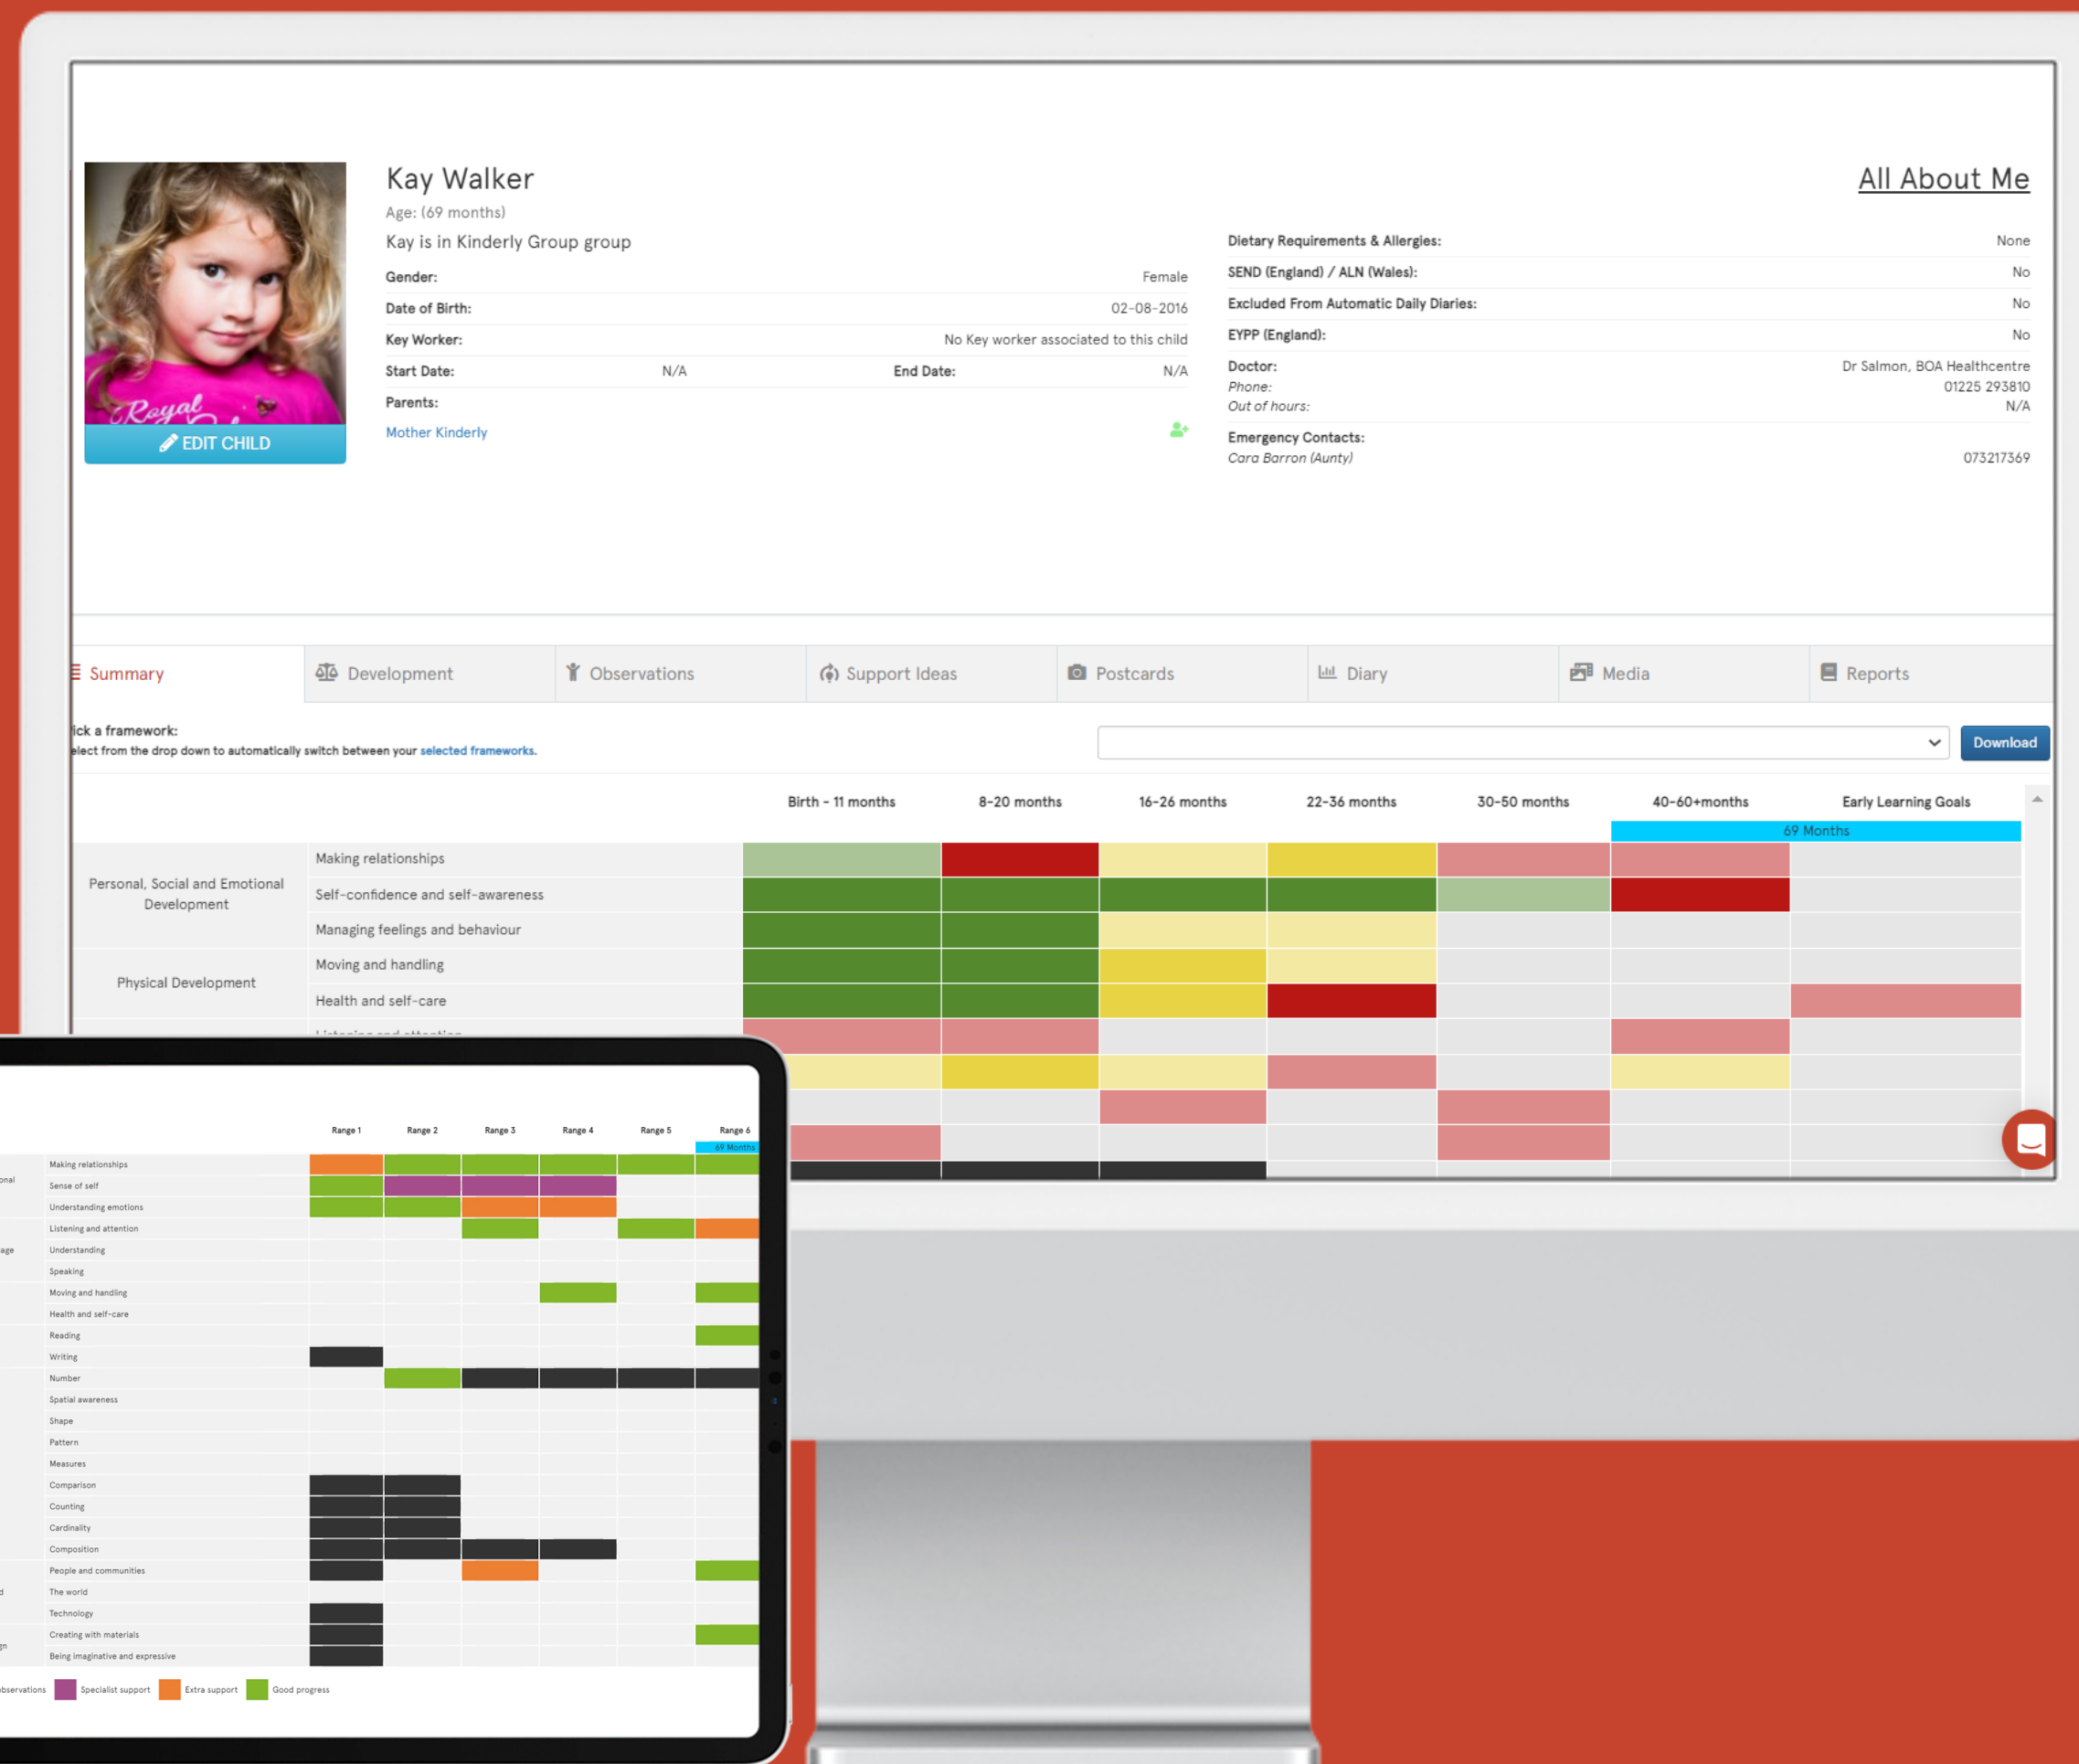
Royal

EDIT CHILD

Kay Walker

Age: (69 months)

Kay is in Kinderly Group group

All About Me

| Gender: | Female |
|---|---|
| Date of Birth: | 02-08-2016 |
| Key Worker: | No Key worker associated to this child |

Start Date: N/A End Date: N/A

Parents:

Mother Kinderly

| Dietary Requirements & Allergies: | None |
|---|---|
| SEND (England) / ALN (Wales): | No |
| Excluded From Automatic Daily Diaries: | No |
| EYPP (England): | No |

Doctor: Dr Salmon, BOA Healthcentre
Phone: 01225 293810
Out of hours: N/A

Emergency Contacts:
Cara Barron (Aunty) 073217369

Summary Development Observations Support Ideas Postcards Diary Media Reports

ick a framework:
elect from the drop down to automatically switch between your selected frameworks.

Download

| | | Birth - 11 months | 8-20 months | 16-26 months | 22-36 months | 30-50 months | 40-60+months | Early Learning Goals |
|---|---|---|---|---|---|---|---|---|
| | | | | | | | 69 Months | |
| Personal, Social and Emotional Development | Making relationships | | | | | | | |
| | Self-confidence and self-awareness | | | | | | | |
| | Managing feelings and behaviour | | | | | | | |
| Physical Development | Moving and handling | | | | | | | |
| | Health and self-care | | | | | | | |

| | Range 1 | Range 2 | Range 3 | Range 4 | Range 5 | Range 6 |
|---|---|---|---|---|---|---|
| | | | | | | 69 Months |
| Making relationships | | | | | | |
| Sense of self | | | | | | |
| Understanding emotions | | | | | | |
| Listening and attention | | | | | | |
| Understanding | | | | | | |
| Speaking | | | | | | |
| Moving and handling | | | | | | |
| Health and self-care | | | | | | |
| Reading | | | | | | |
| Writing | | | | | | |
| Number | | | | | | |
| Spatial awareness | | | | | | |
| Shape | | | | | | |
| Pattern | | | | | | |
| Measures | | | | | | |
| Comparison | | | | | | |
| Counting | | | | | | |
| Cardinality | | | | | | |
| Composition | | | | | | |
| People and communities | | | | | | |
| The world | | | | | | |
| Technology | | | | | | |
| Creating with materials | | | | | | |
| Being imaginative and expressive | | | | | | |

bservations Specialist support Extra support Good progress